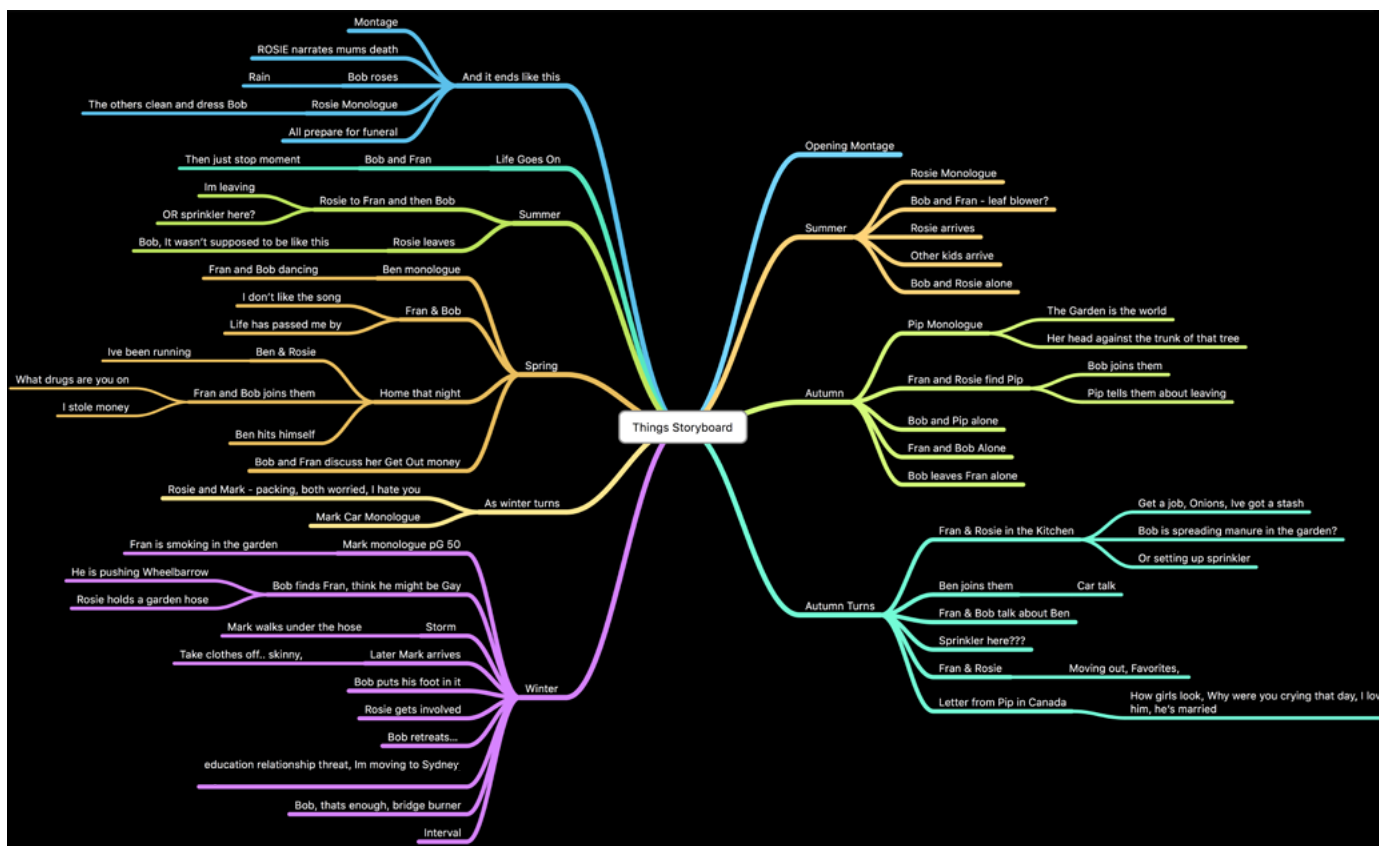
Things Storyboard

And it ends like this
Montage
ROSIE narrates mums death
Bob roses
Rain
Rosie Monologue
The others clean and dress Bob
All prepare for funeral

Life Goes On
Bob and Fran
Then just stop moment

Summer
Rosie to Fran and then Bob
Im leaving
OR sprinkler here?
Rosie leaves
Bob, It wasn't supposed to be like this

Spring
Ben monologue
Fran and Bob dancing
Fran & Bob
I don't like the song
Life has passed me by
Home that night
Ben & Rosie
Ive been running
Fran and Bob joins them
What drugs are you on
I stole money
Ben hits himself
Bob and Fran discuss her Get Out money

As winter turns
Rosie and Mark - packing, both worried, I hate you
Mark Car Monologue

Winter
Mark monologue pG 50
Fran is smoking in the garden
Bob finds Fran, think he might be Gay
He is pushing Wheelbarrow
Rosie holds a garden hose
Storm
Mark walks under the hose
Later Mark arrives
Take clothes off.. skinny,
Bob puts his foot in it
Rosie gets involved
Bob retreats...
education relationship threat, Im moving to Sydney
Bob, thats enough, bridge burner
Interval

Opening Montage

Summer
Rosie Monologue
Bob and Fran - leaf blower?
Rosie arrives
Other kids arrive
Bob and Rosie alone

Autumn
Pip Monologue
The Garden is the world
Her head against the trunk of that tree
Fran and Rosie find Pip
Bob joins them
Pip tells them about leaving
Bob and Pip alone
Fran and Bob Alone
Bob leaves Fran alone

Autumn Turns
Fran & Rosie in the Kitchen
Get a job, Onions, Ive got a stash
Bob is spreading manure in the garden?
Or setting up sprinkler
Ben joins them
Car talk
Fran & Bob talk about Ben
Sprinkler here???
Fran & Rosie
Moving out, Favorites,
Letter from Pip in Canada
How girls look, Why were you crying that day, I lov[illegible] him, he's married